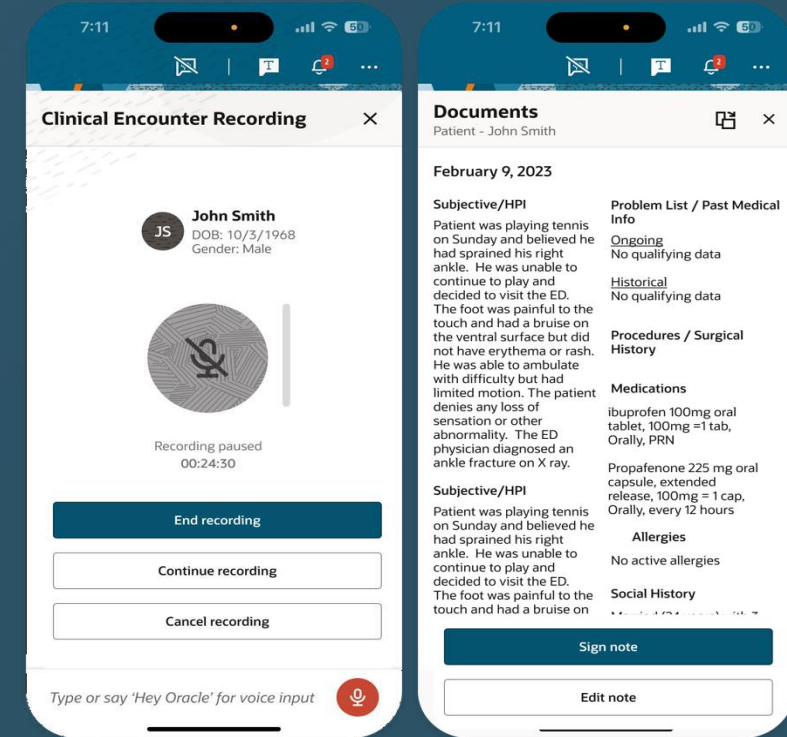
7:11

2

Clinical Encounter Recording

JS

John Smith
DOB: 10/3/1968
Gender: Male

Recording paused
00:24:30

End recording

Continue recording

Cancel recording

Type or say 'Hey Oracle' for voice input

7:11

2

Documents
Patient - John Smith

February 9, 2023

Subjective/HPI

Patient was playing tennis on Sunday and believed he had sprained his right ankle. He was unable to continue to play and decided to visit the ED. The foot was painful to the touch and had a bruise on the ventral surface but did not have erythema or rash. He was able to ambulate with difficulty but had limited motion. The patient denies any loss of sensation or other abnormality. The ED physician diagnosed an ankle fracture on X ray.

Subjective/HPI

Patient was playing tennis on Sunday and believed he had sprained his right ankle. He was unable to continue to play and decided to visit the ED. The foot was painful to the touch and had a bruise on

Problem List / Past Medical Info

Ongoing
No qualifying data

Historical
No qualifying data

Procedures / Surgical History

Medications

ibuprofen 100mg oral tablet, 100mg =1 tab, Orally, PRN

Propafenone 225 mg oral capsule, extended release, 100mg = 1 cap, Orally, every 12 hours

Allergies

No active allergies

Social History

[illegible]

Sign note

Edit note